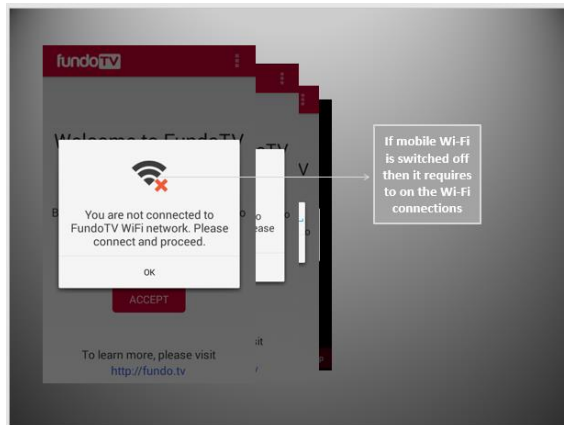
fundoTV

Welcome to FundoTV

You are not connected to FundoTV WiFi network. Please connect and proceed.

OK

ACCEPT

To learn more, please visit http://fundo.tv

If mobile Wi-Fi is switched off then it requires to on the Wi-Fi connections